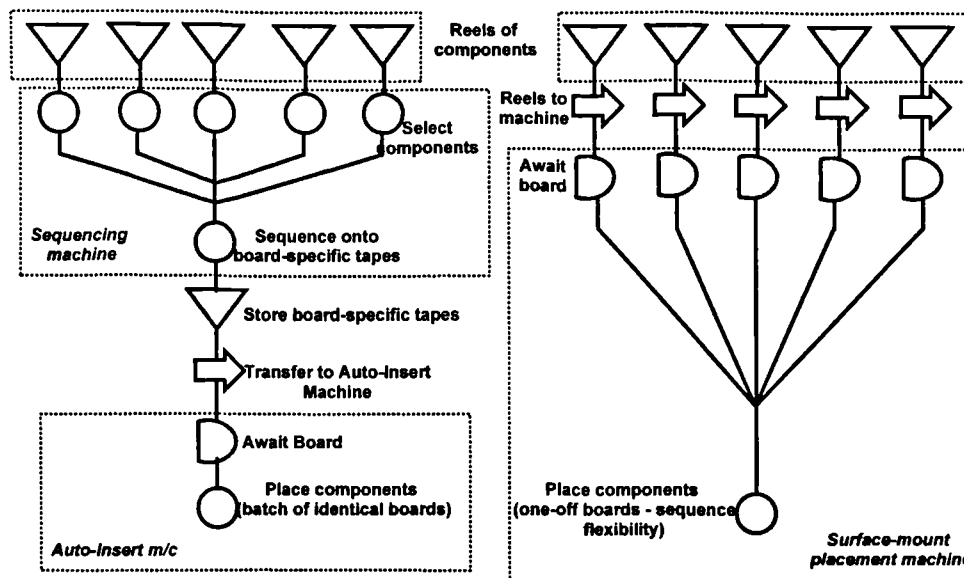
Reels of components

Select components

Sequencing machine

Sequence onto board-specific tapes

Store board-specific tapes

Transfer to Auto-Insert Machine

Await Board

Place components (batch of identical boards)

Auto-Insert m/c

Reels to machine

Await board

Place components (one-off boards - sequence flexibility)

Surface-mount placement machin